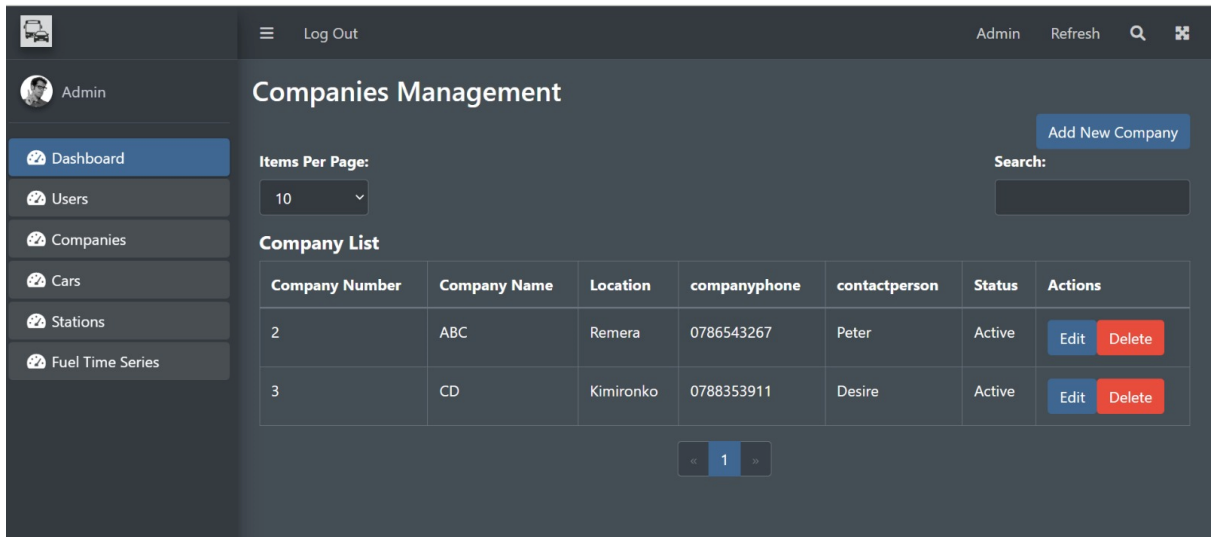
Admin

Dashboard
Users
Companies
Cars
Stations
Fuel Time Series

Log Out

Admin Refresh

Companies Management

Add New Company

Items Per Page:
10

Search:

Company List

| Company Number | Company Name | Location | companyphone | contactperson | Status | Actions |
|---|---|---|---|---|---|---|
| 2 | ABC | Remera | 0786543267 | Peter | Active | Edit Delete |
| 3 | CD | Kimironko | 0788353911 | Desire | Active | Edit Delete |

« 1 »